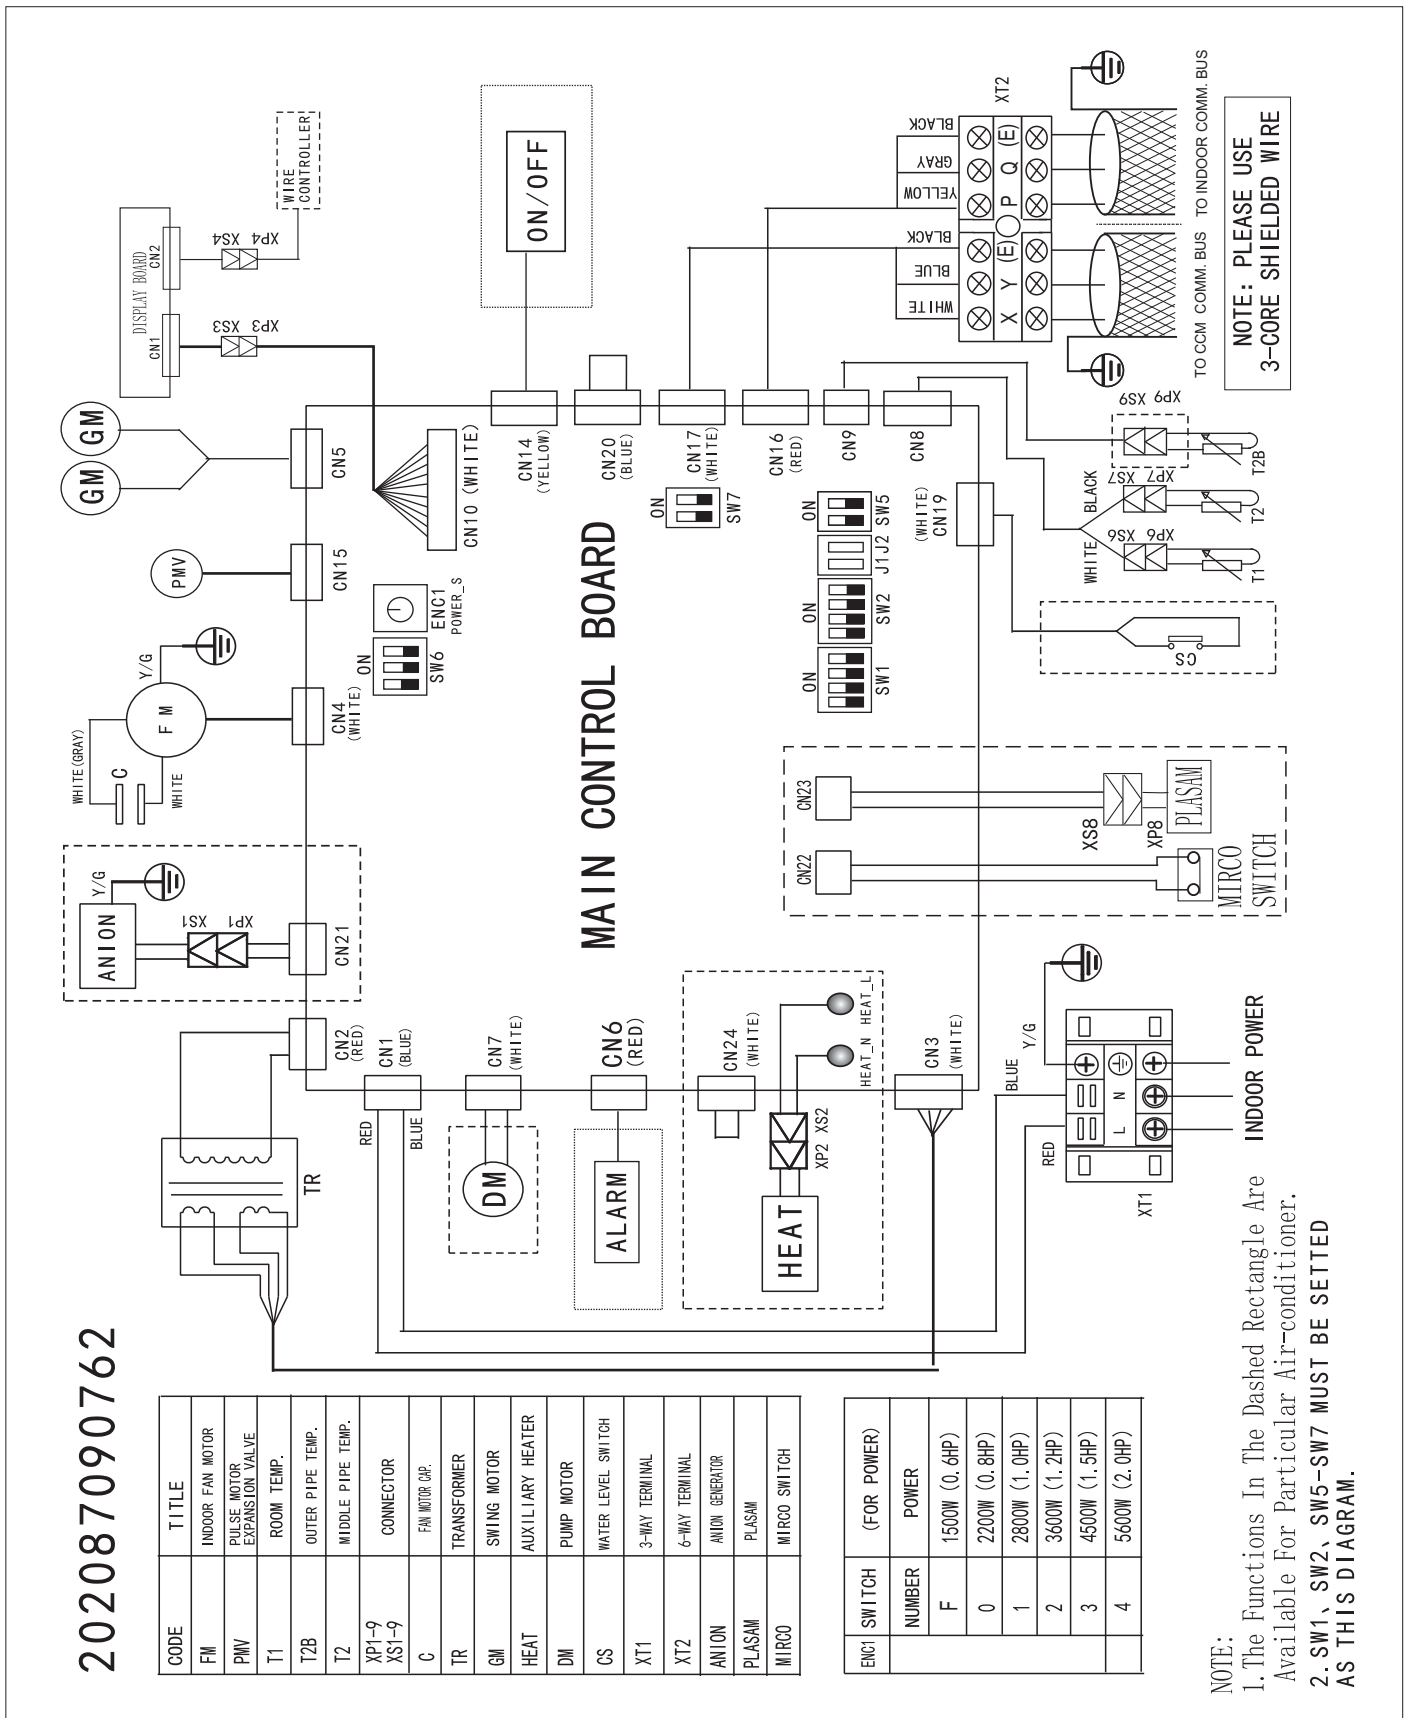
202087090762

| CODE | TITLE |
|---|---|
| FM | INDOOR FAN MOTOR |
| PMV | PULSE MOTOR EXPANSION VALVE |
| T1 | ROOM TEMP. |
| T2B | OUTER PIPE TEMP. |
| T2 | MIDDLE PIPE TEMP. |
| XP1~9 XS1~9 | CONNECTOR |
| C | FAN MOTOR CAP. |
| TR | TRANSFORMER |
| GM | SWING MOTOR |
| HEAT | AUXILIARY HEATER |
| DM | PUMP MOTOR |
| CS | WATER LEVEL SWITCH |
| XT1 | 3-WAY TERMINAL |
| XT2 | 6-WAY TERMINAL |
| ANION | ANION GENERATOR |
| PLASAM | PLASAM |
| MIRCO | MIRCO SWITCH |

| ENC1 SWITCH | (FOR POWER) |
|---|---|
| NUMBER | POWER |
| F | 1500W (0.6HP) |
| 0 | 2200W (0.8HP) |
| 1 | 2800W (1.0HP) |
| 2 | 3600W (1.2HP) |
| 3 | 4500W (1.5HP) |
| 4 | 5600W (2.0HP) |

NOTE:
1.The Functions In The Dashed Rectangle Are Available For Particular Air-conditioner.
2.SW1、SW2、SW5~SW7 MUST BE SETTED AS THIS DIAGRAM.

MAIN CONTROL BOARD

ANION Y/G XS1 XP1 CN21 WHITE(GRAY) C WHITE F M Y/G CN4 (WHITE) PMV CN15 GM GM CN5 CN10 (WHITE) DISPLAY BOARD CN1 CN2 XP3 XS3 XP4 XS4 WIRE CONTROLLER ON SW6 ENC1 POWER_S ON/OFF CN14 (YELLOW) CN20 (BLUE) CN17 (WHITE) ON SW7 CN16 (RED) CN9 CN8 ON SW5 J1J2 ON SW2 ON SW1 (WHITE) CN19

BLACK GRAY YELLOW BLACK BLUE WHITE X Y (E) P Q (E) XT2 TO CCM COMM. BUS TO INDOOR COMM. BUS
NOTE: PLEASE USE 3-CORE SHIELDED WIRE

XP9 XS9 T2B BLACK XP7 XS7 T2 WHITE XP6 XS6 T1 CS CN23 XS8 XP8 PLASAM CN22 MIRCO SWITCH

TR CN2 (RED) CN1 (BLUE) RED BLUE CN7 (WHITE) DM CN6 (RED) ALARM CN24 (WHITE) XP2 XS2 HEAT HEAT_N HEAT_L CN3 (WHITE) BLUE RED Y/G L N XT1 INDOOR POWER